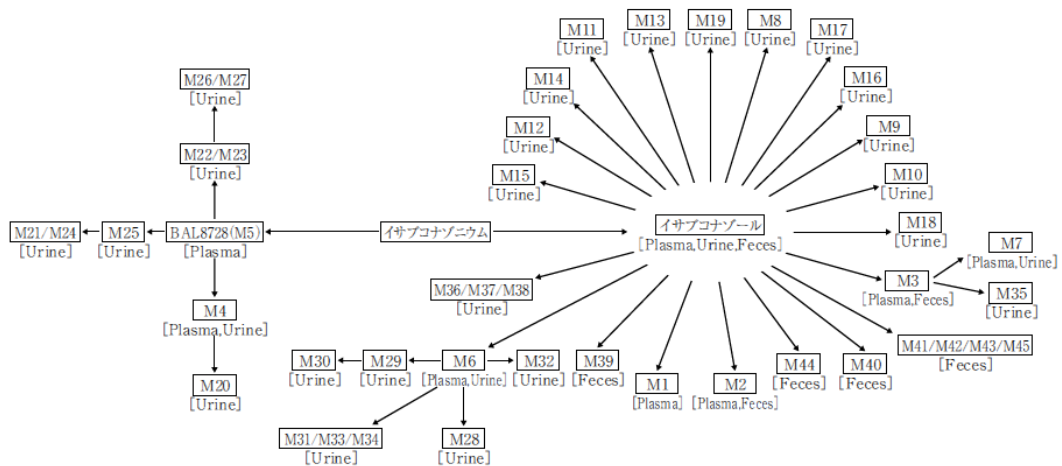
M11
[Urine]

M13
[Urine]

M19
[Urine]

M8
[Urine]

M17
[Urine]

M14
[Urine]

M16
[Urine]

M12
[Urine]

M9
[Urine]

M15
[Urine]

M10
[Urine]

M26/M27
[Urine]

M22/M23
[Urine]

M21/M24
[Urine]

M25
[Urine]

BAL8728(M5)
[Plasma]

イサブコナゾニウム

イサブコナゾール
[Plasma,Urine,Feces]

M18
[Urine]

M7
[Plasma,Urine]

M3
[Plasma,Feces]

M35
[Urine]

M4
[Plasma,Urine]

M36/M37/M38
[Urine]

M41/M42/M43/M45
[Feces]

M20
[Urine]

M30
[Urine]

M29
[Urine]

M6
[Plasma,Urine]

M32
[Urine]

M39
[Feces]

M1
[Plasma]

M2
[Plasma,Feces]

M44
[Feces]

M40
[Feces]

M31/M33/M34
[Urine]

M28
[Urine]